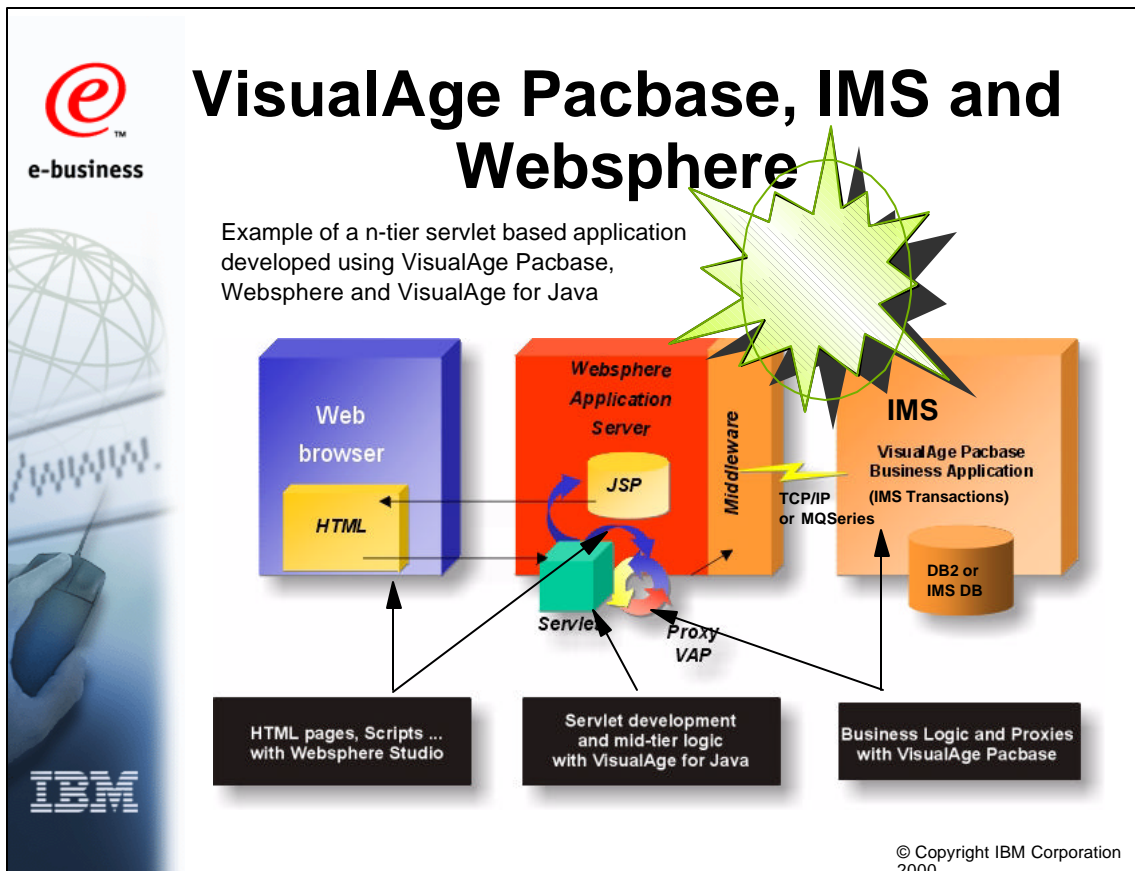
e-business

VisualAge Pacbase, IMS and Websphere

Example of a n-tier servlet based application developed using VisualAge Pacbase, Websphere and VisualAge for Java

Web browser

HTML

Websphere Application Server

JSP

Servlet

Proxy VAP

Middleware

TCP/IP or MQSeries

IMS

VisualAge Pacbase Business Application

(IMS Transactions)

DB2 or IMS DB

HTML pages, Scripts ... with Websphere Studio

Servlet development and mid-tier logic with VisualAge for Java

Business Logic and Proxies with VisualAge Pacbase

IBM

© Copyright IBM Corporation 2000